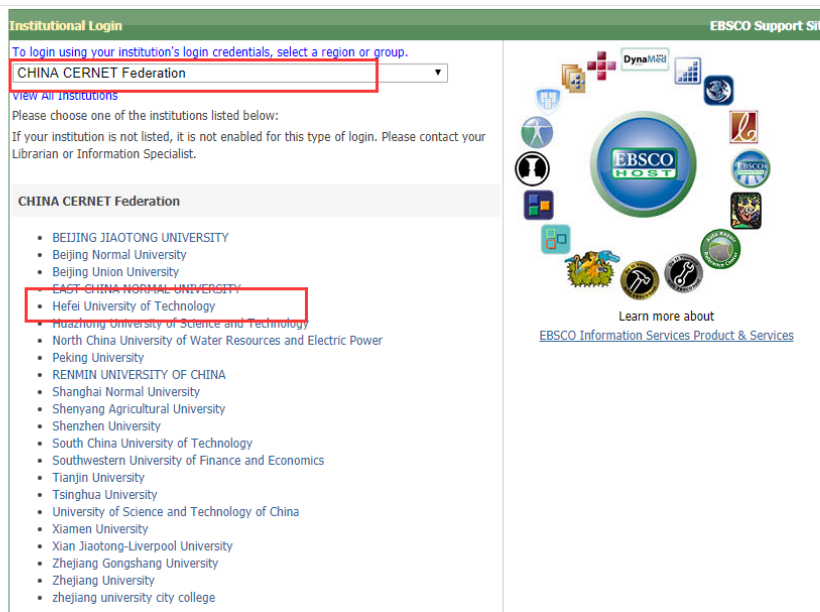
Institutional Login

EBSCO Support Sit

To login using your institution's login credentials, select a region or group.

CHINA CERNET Federation

View All Institutions

Please choose one of the institutions listed below:

If your institution is not listed, it is not enabled for this type of login. Please contact your Librarian or Information Specialist.

CHINA CERNET Federation

- BEIJING JIAOTONG UNIVERSITY
- Beijing Normal University
- Beijing Union University
- EAST CHINA NORMAL UNIVERSITY
- Hefei University of Technology
- Huazhong University of Science and Technology
- North China University of Water Resources and Electric Power
- Peking University
- RENMIN UNIVERSITY OF CHINA
- Shanghai Normal University
- Shenyang Agricultural University
- Shenzhen University
- South China University of Technology
- Southwestern University of Finance and Economics
- Tianjin University
- Tsinghua University
- University of Science and Technology of China
- Xiamen University
- Xian Jiaotong-Liverpool University
- Zhejiang Gongshang University
- Zhejiang University
- zhejiang university city college

DynaMed

EBSCO HOST

Learn more about
EBSCO Information Services Product & Services